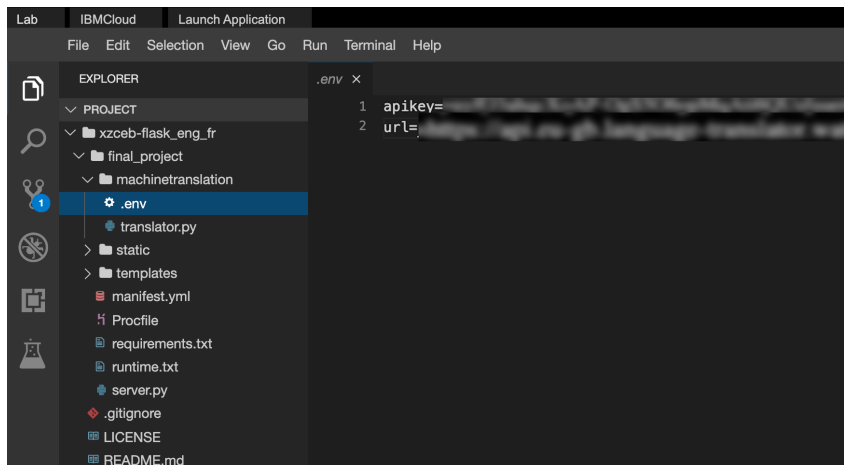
Lab IBMCloud Launch Application

File Edit Selection View Go Run Terminal Help

EXPLORER

PROJECT
xzceb-flask_eng_fr
final_project
machinetranslation
.env
translator.py
static
templates
manifest.yml
Procfile
requirements.txt
runtime.txt
server.py
.gitignore
LICENSE
README.md

1

.env ×

1 apikey=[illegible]
2 url=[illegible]